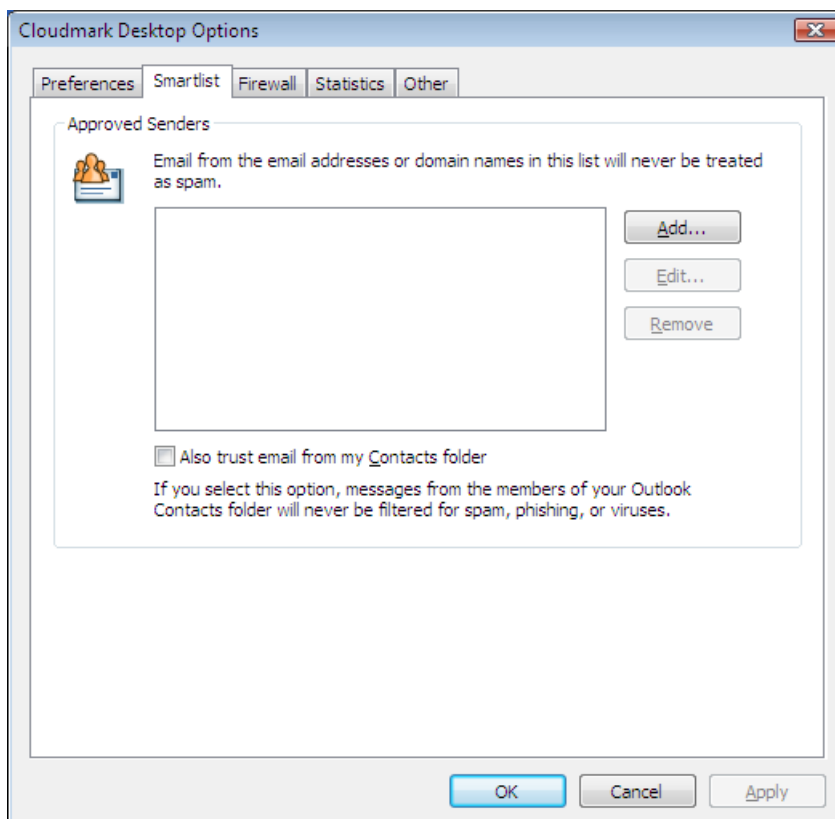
Cloudmark Desktop Options

Preferences | Smartlist | Firewall | Statistics | Other

Approved Senders

Email from the email addresses or domain names in this list will never be treated as spam.

Add...

Edit...

Remove

Also trust email from my Contacts folder

If you select this option, messages from the members of your Outlook Contacts folder will never be filtered for spam, phishing, or viruses.

OK

Cancel

Apply